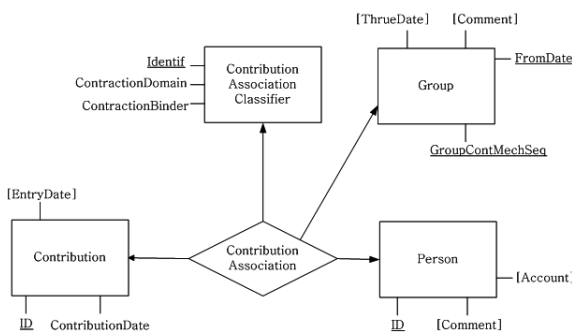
Identif
ContractionDomain
ContractionBinder

Contribution Association Classifier

[ThrueDate]
[Comment]
FromDate

Group

GroupContMechSeq

[EntryDate]

Contribution

ID
ContributionDate

Contribution Association

Person

[Account]
ID
[Comment]